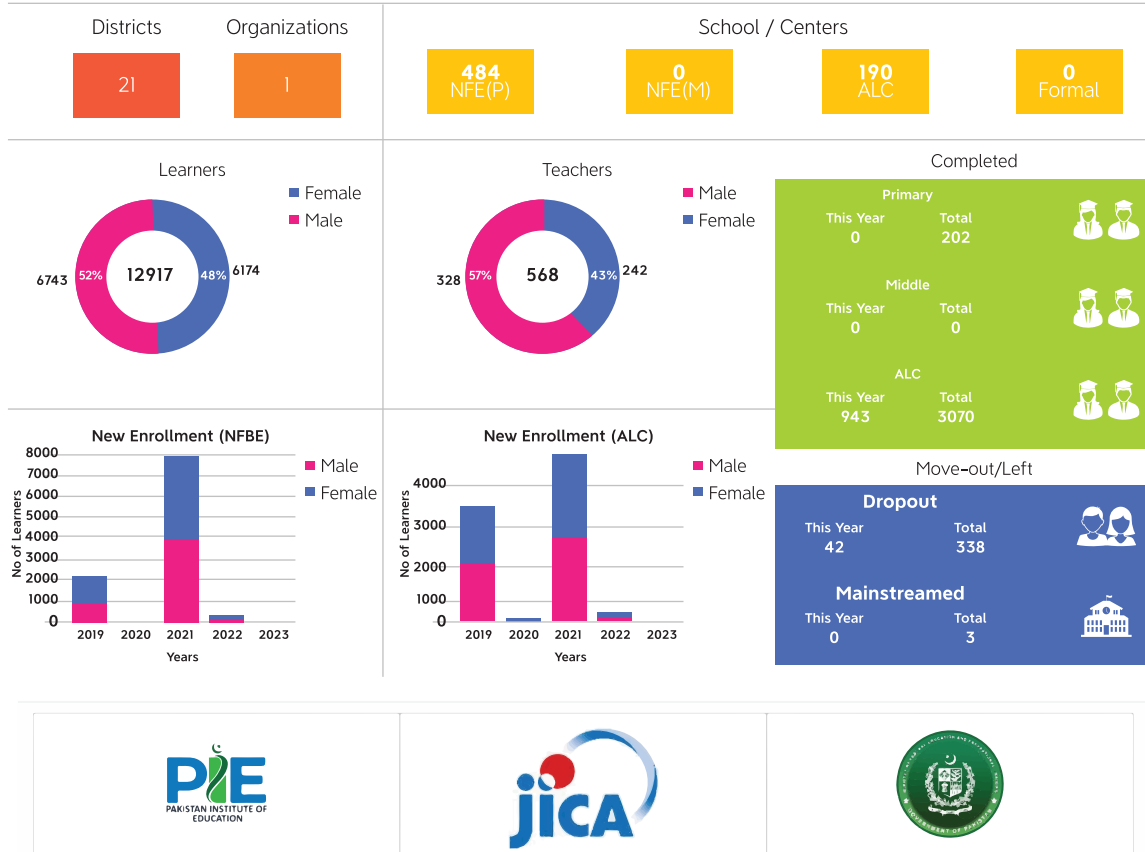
Districts

21

Organizations

1

School / Centers

484
NFE(P)

0
NFE(M)

190
ALC

0
Formal

Learners

Female
Male

6743 52% 12917 48% 6174

Teachers

Male
Female

328 57% 568 43% 242

Completed

Primary
This Year 0
Total 202

Middle
This Year 0
Total 0

ALC
This Year 943
Total 3070

New Enrollment (NFBE)

Male
Female

8000
7000
6000
5000
4000
3000
2000
1000
0

No of Learners

2019 2020 2021 2022 2023

Years

New Enrollment (ALC)

Male
Female

4000
3000
2000
1000
0

No of Learners

2019 2020 2021 2022 2023

Years

Move-out/Left

Dropout
This Year 42
Total 338

Mainstreamed
This Year 0
Total 3

PIE
PAKISTAN INSTITUTE OF EDUCATION

JICA

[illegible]